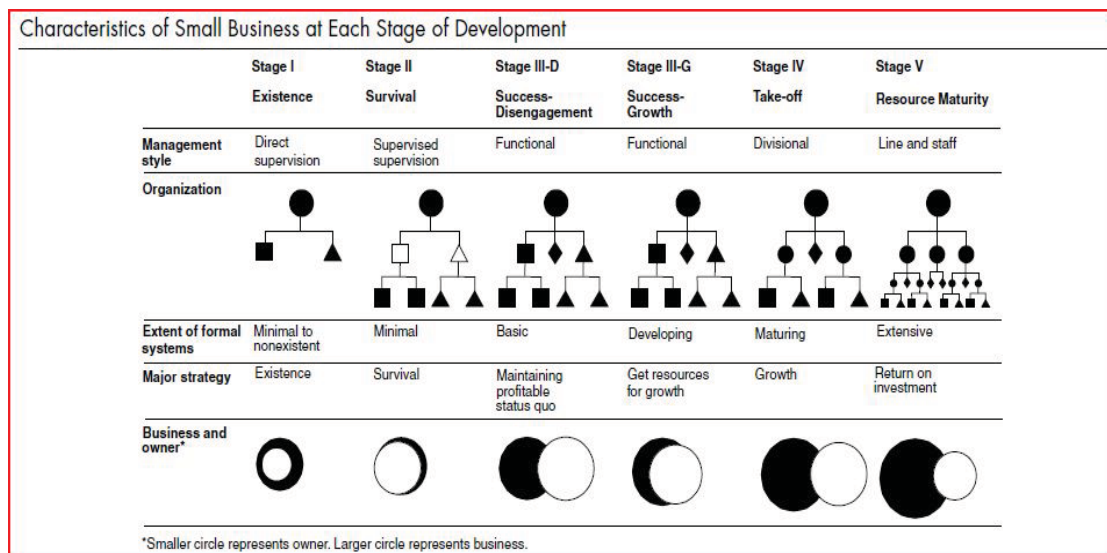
Characteristics of Small Business at Each Stage of Development

| | Stage I Existence | Stage II Survival | Stage III-D Success-Disengagement | Stage III-G Success-Growth | Stage IV Take-off | Stage V Resource Maturity |
|---|---|---|---|---|---|---|
| Management style | Direct supervision | Supervised supervision | Functional | Functional | Divisional | Line and staff |
| Organization | | | | | | |
| Extent of formal systems | Minimal to nonexistent | Minimal | Basic | Developing | Maturing | Extensive |
| Major strategy | Existence | Survival | Maintaining profitable status quo | Get resources for growth | Growth | Return on investment |
| Business and owner* | | | | | | |

*Smaller circle represents owner. Larger circle represents business.